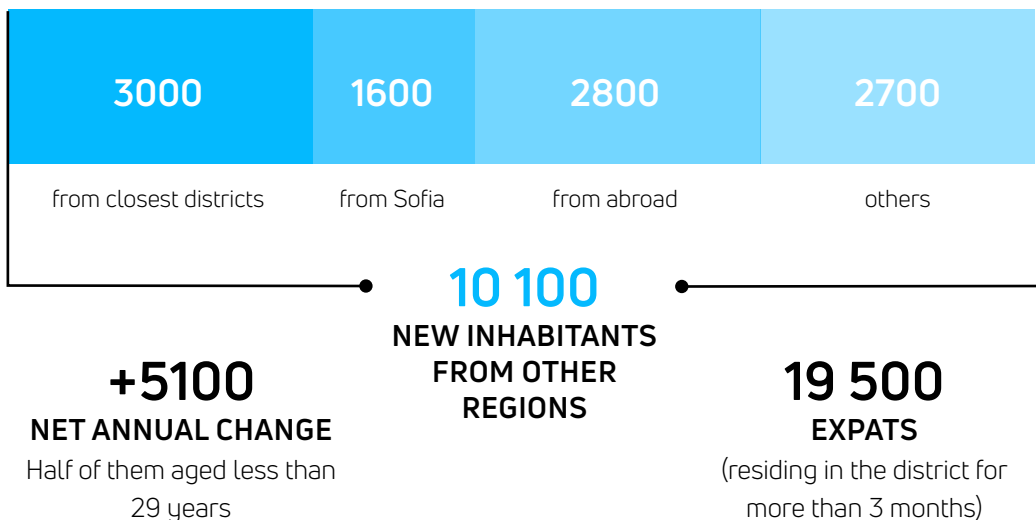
| 3000 | 1600 | 2800 | 2700 |
|---|---|---|---|
| from closest districts | from Sofia | from abroad | others |

10 100
NEW INHABITANTS FROM OTHER REGIONS

+5100
NET ANNUAL CHANGE
Half of them aged less than 29 years

19 500
EXPATS
(residing in the district for more than 3 months)